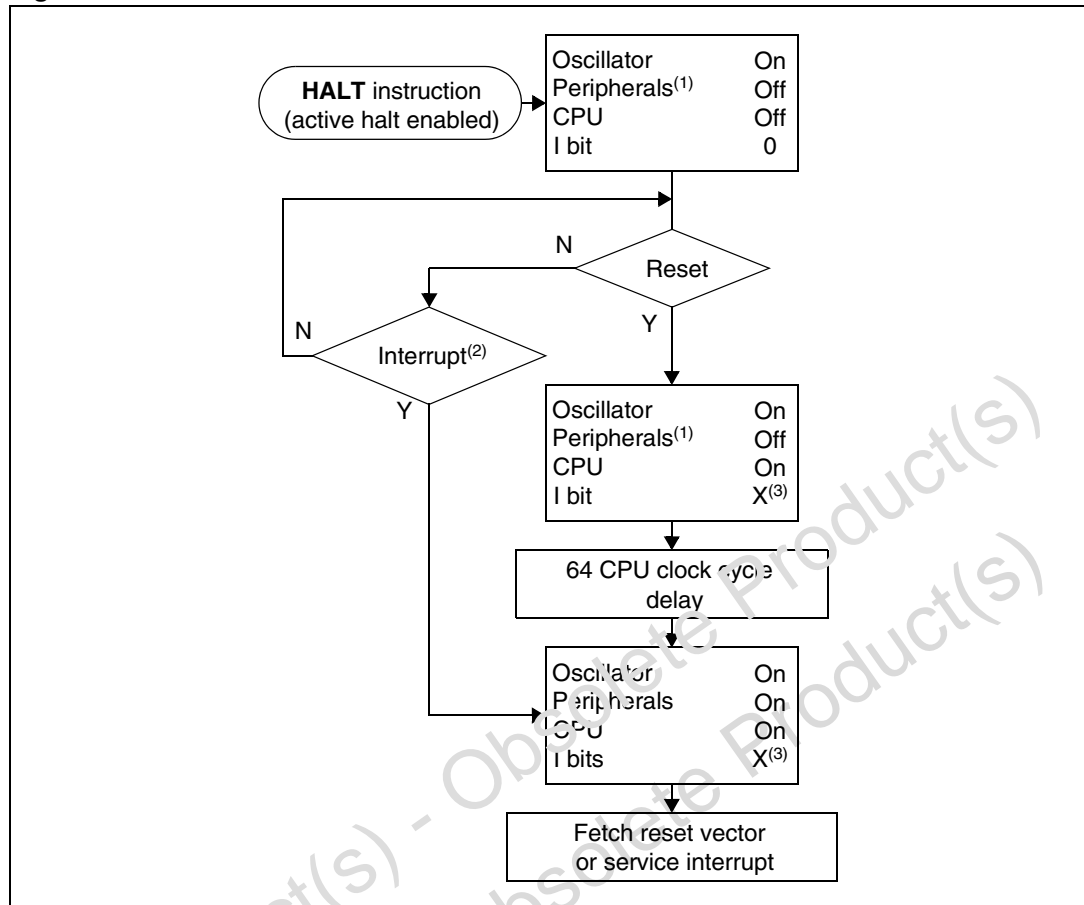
HALT instruction (active halt enabled)

| Oscillator | On |
|---|---|
| Peripherals$^{(1)}$ | Off |
| CPU | Off |
| I bit | 0 |

N

Reset

Y

N

Interrupt$^{(2)}$

Y

| Oscillator | On |
|---|---|
| Peripherals$^{(1)}$ | Off |
| CPU | On |
| I bit | X$^{(3)}$ |

64 CPU clock cycle delay

| Oscillator | On |
|---|---|
| Peripherals | On |
| CPU | On |
| I bits | X$^{(3)}$ |

Fetch reset vector or service interrupt

Obsolete Product(s) - Obsolete Product(s)
Obsolete Product(s) - Obsolete Product(s)